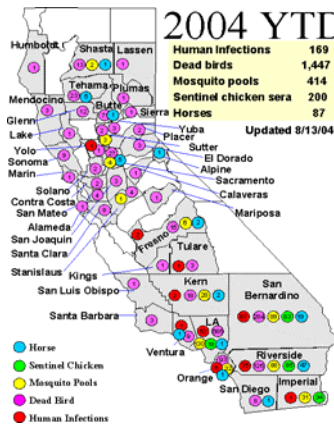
2004 YTD

| | |
|---|---|
| Human Infections | 169 |
| Dead birds | 1,447 |
| Mosquito pools | 414 |
| Sentinel chicken sera | 200 |
| Horses | 87 |

Updated 8/13/04

Humboldt
Shasta
Lassen
Tehama
Plumas
Mendocino
Butte
Glenn
Sierra
Lake
Yuba
Placer
Yolo
Sutter
Sonoma
El Dorado
Marin
Alpine
Sacramento
Solano
Calaveras
Contra Costa
San Mateo
Mariposa
Alameda
San Joaquin
Santa Clara
Fresno
Stanislaus
Tulare
Kings
San Luis Obispo
Kern
San Bernardino
Santa Barbara
LA
Ventura
Riverside
Orange
San Diego
Imperial

Horse
Sentinel Chicken
Mosquito Pools
Dead Bird
Human Infections